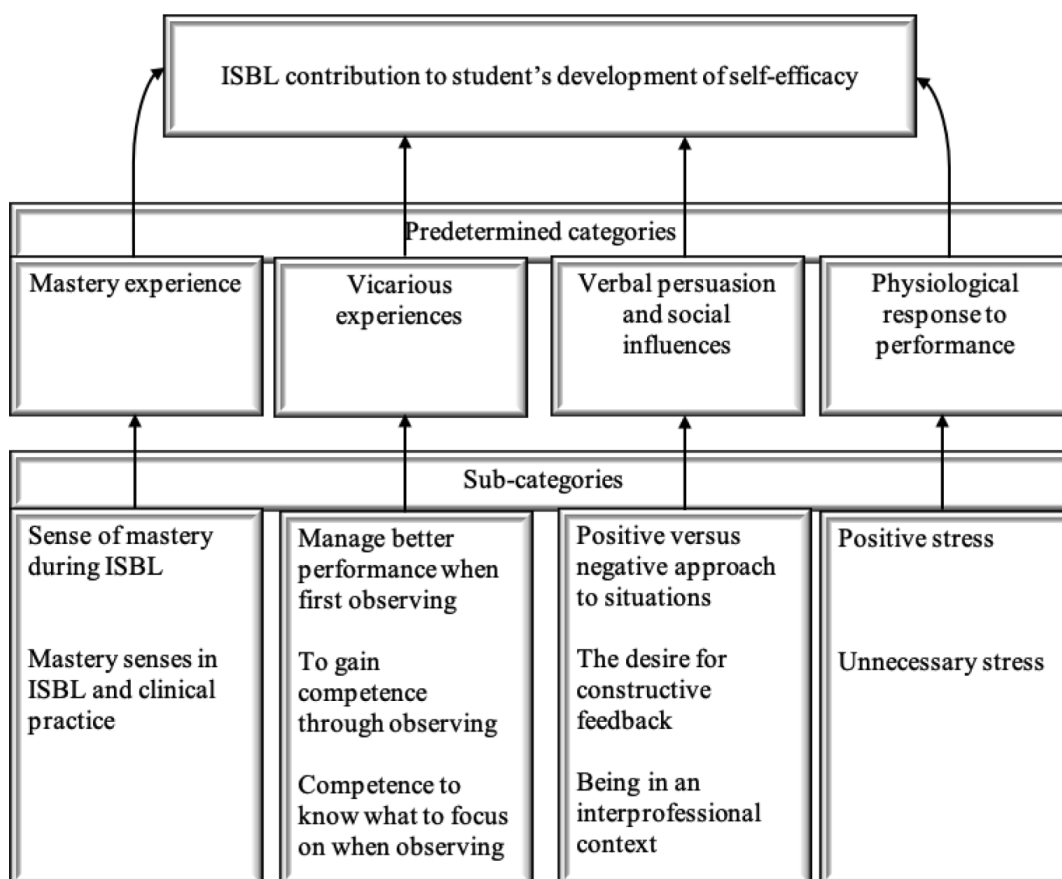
ISBL contribution to student's development of self-efficacy

Predetermined categories

Mastery experience

Vicarious experiences

Verbal persuasion and social influences

Physiological response to performance

Sub-categories

Sense of mastery during ISBL

Mastery senses in ISBL and clinical practice

Manage better performance when first observing

To gain competence through observing

Competence to know what to focus on when observing

Positive versus negative approach to situations

The desire for constructive feedback

Being in an interprofessional context

Positive stress

Unnecessary stress